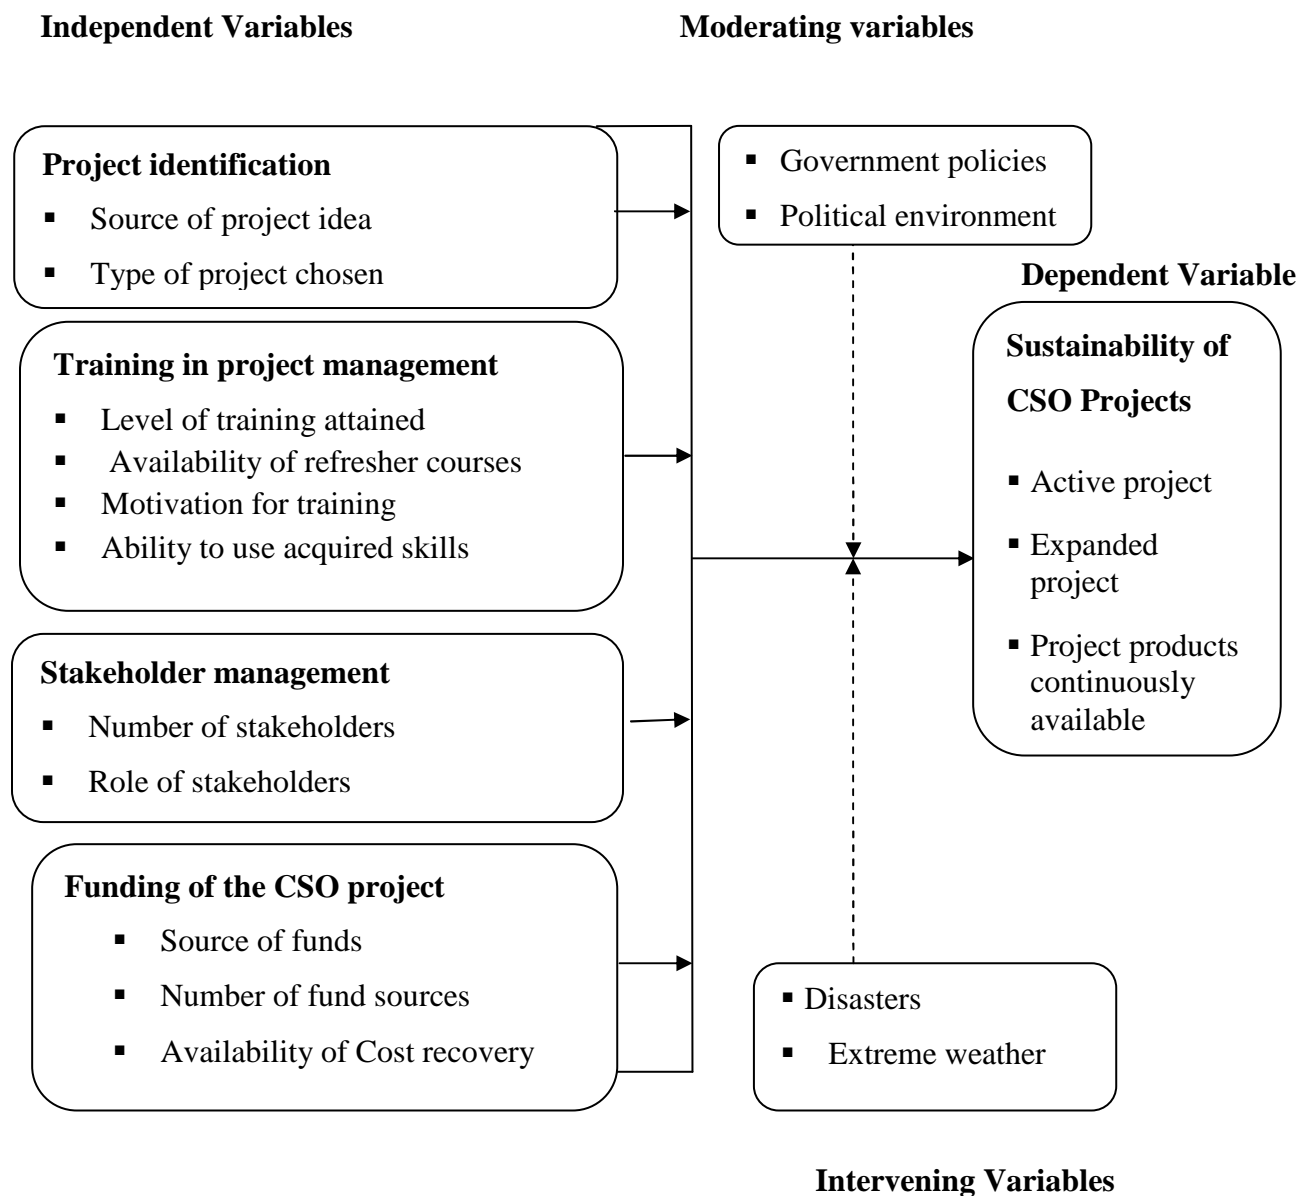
Independent Variables

Moderating variables

Project identification
- Source of project idea
- Type of project chosen

Government policies
Political environment

Dependent Variable

Training in project management
- Level of training attained
- Availability of refresher courses
- Motivation for training
- Ability to use acquired skills

Sustainability of CSO Projects
- Active project
- Expanded project
- Project products continuously available

Stakeholder management
- Number of stakeholders
- Role of stakeholders

Funding of the CSO project
- Source of funds
- Number of fund sources
- Availability of Cost recovery

Disasters
Extreme weather

Intervening Variables